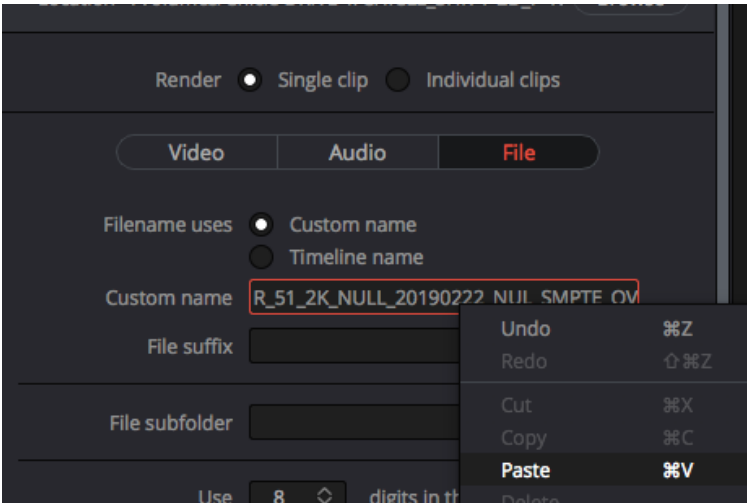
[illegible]

Render Single clip Individual clips

Video Audio File

Filename uses Custom name
Timeline name

Custom name R_51_2K_NULL_20190222_NUL_SMPTE_OV

File suffix

File subfolder

Use 8 digits in th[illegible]

Undo ⌘Z
Redo ⇧⌘Z
Cut ⌘X
Copy ⌘C
Paste ⌘V
Delete